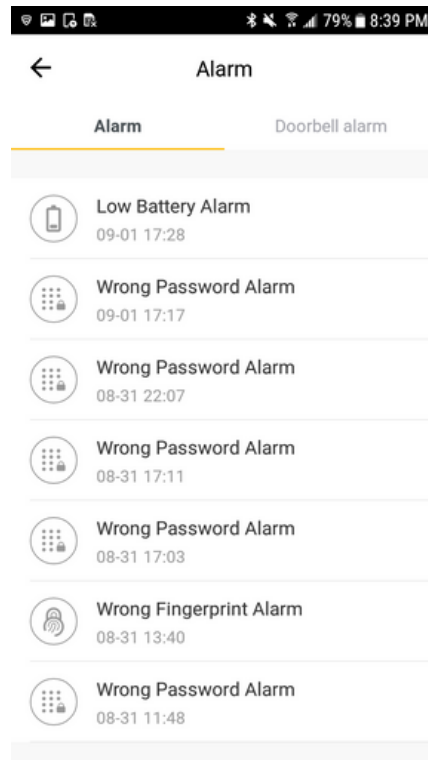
79% 8:39 PM

Alarm

Alarm

Doorbell alarm

Low Battery Alarm
09-01 17:28

Wrong Password Alarm
09-01 17:17

Wrong Password Alarm
08-31 22:07

Wrong Password Alarm
08-31 17:11

Wrong Password Alarm
08-31 17:03

Wrong Fingerprint Alarm
08-31 13:40

Wrong Password Alarm
08-31 11:48